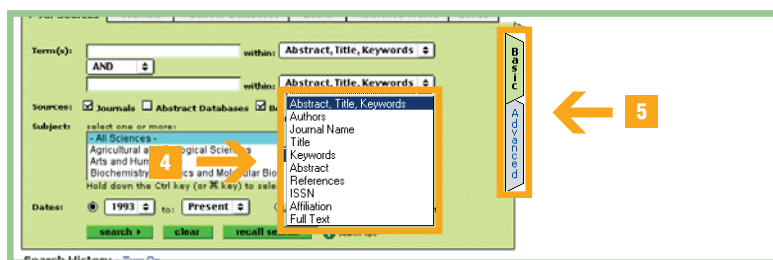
Term(s): within: Abstract, Title, Keywords

AND

within: Abstract, Title, Keywords

Sources: Journals Abstract Databases B

Subject: select one or more:

- All Sciences -
Agricultural a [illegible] gical Sciences
Arts and Hum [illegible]
Biochemistry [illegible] ics and Molecular Bio

Hold down the Ctrl key (or ⌘ key) to sele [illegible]

Dates: 1993 to: Present

search clear recall search

Abstract, Title, Keywords
Authors
Journal Name
Title
Keywords
Abstract
References
ISSN
Affiliation
Full Text

Basic

Advanced

4

5

Search History